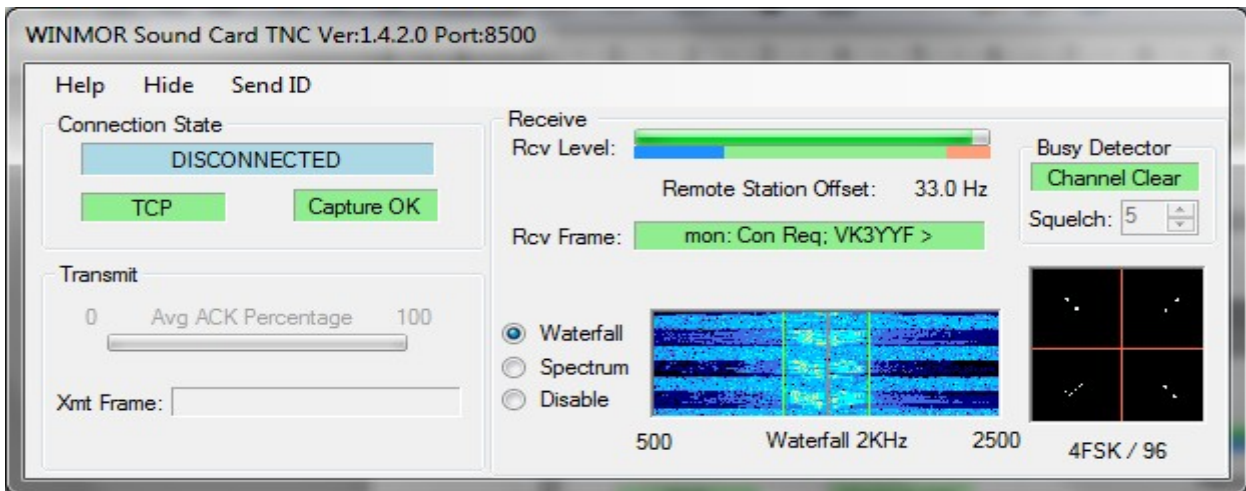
WINMOR Sound Card TNC Ver:1.4.2.0 Port:8500

Help Hide Send ID

Connection State

DISCONNECTED

TCP

Capture OK

Transmit

0 Avg ACK Percentage 100

Xmt Frame:

Receive

Rcv Level:

Remote Station Offset: 33.0 Hz

Rcv Frame: mon: Con Req; VK3YYF >

Busy Detector

Channel Clear

Squelch: 5

Waterfall

Spectrum

Disable

500 Waterfall 2KHz 2500

4FSK / 96